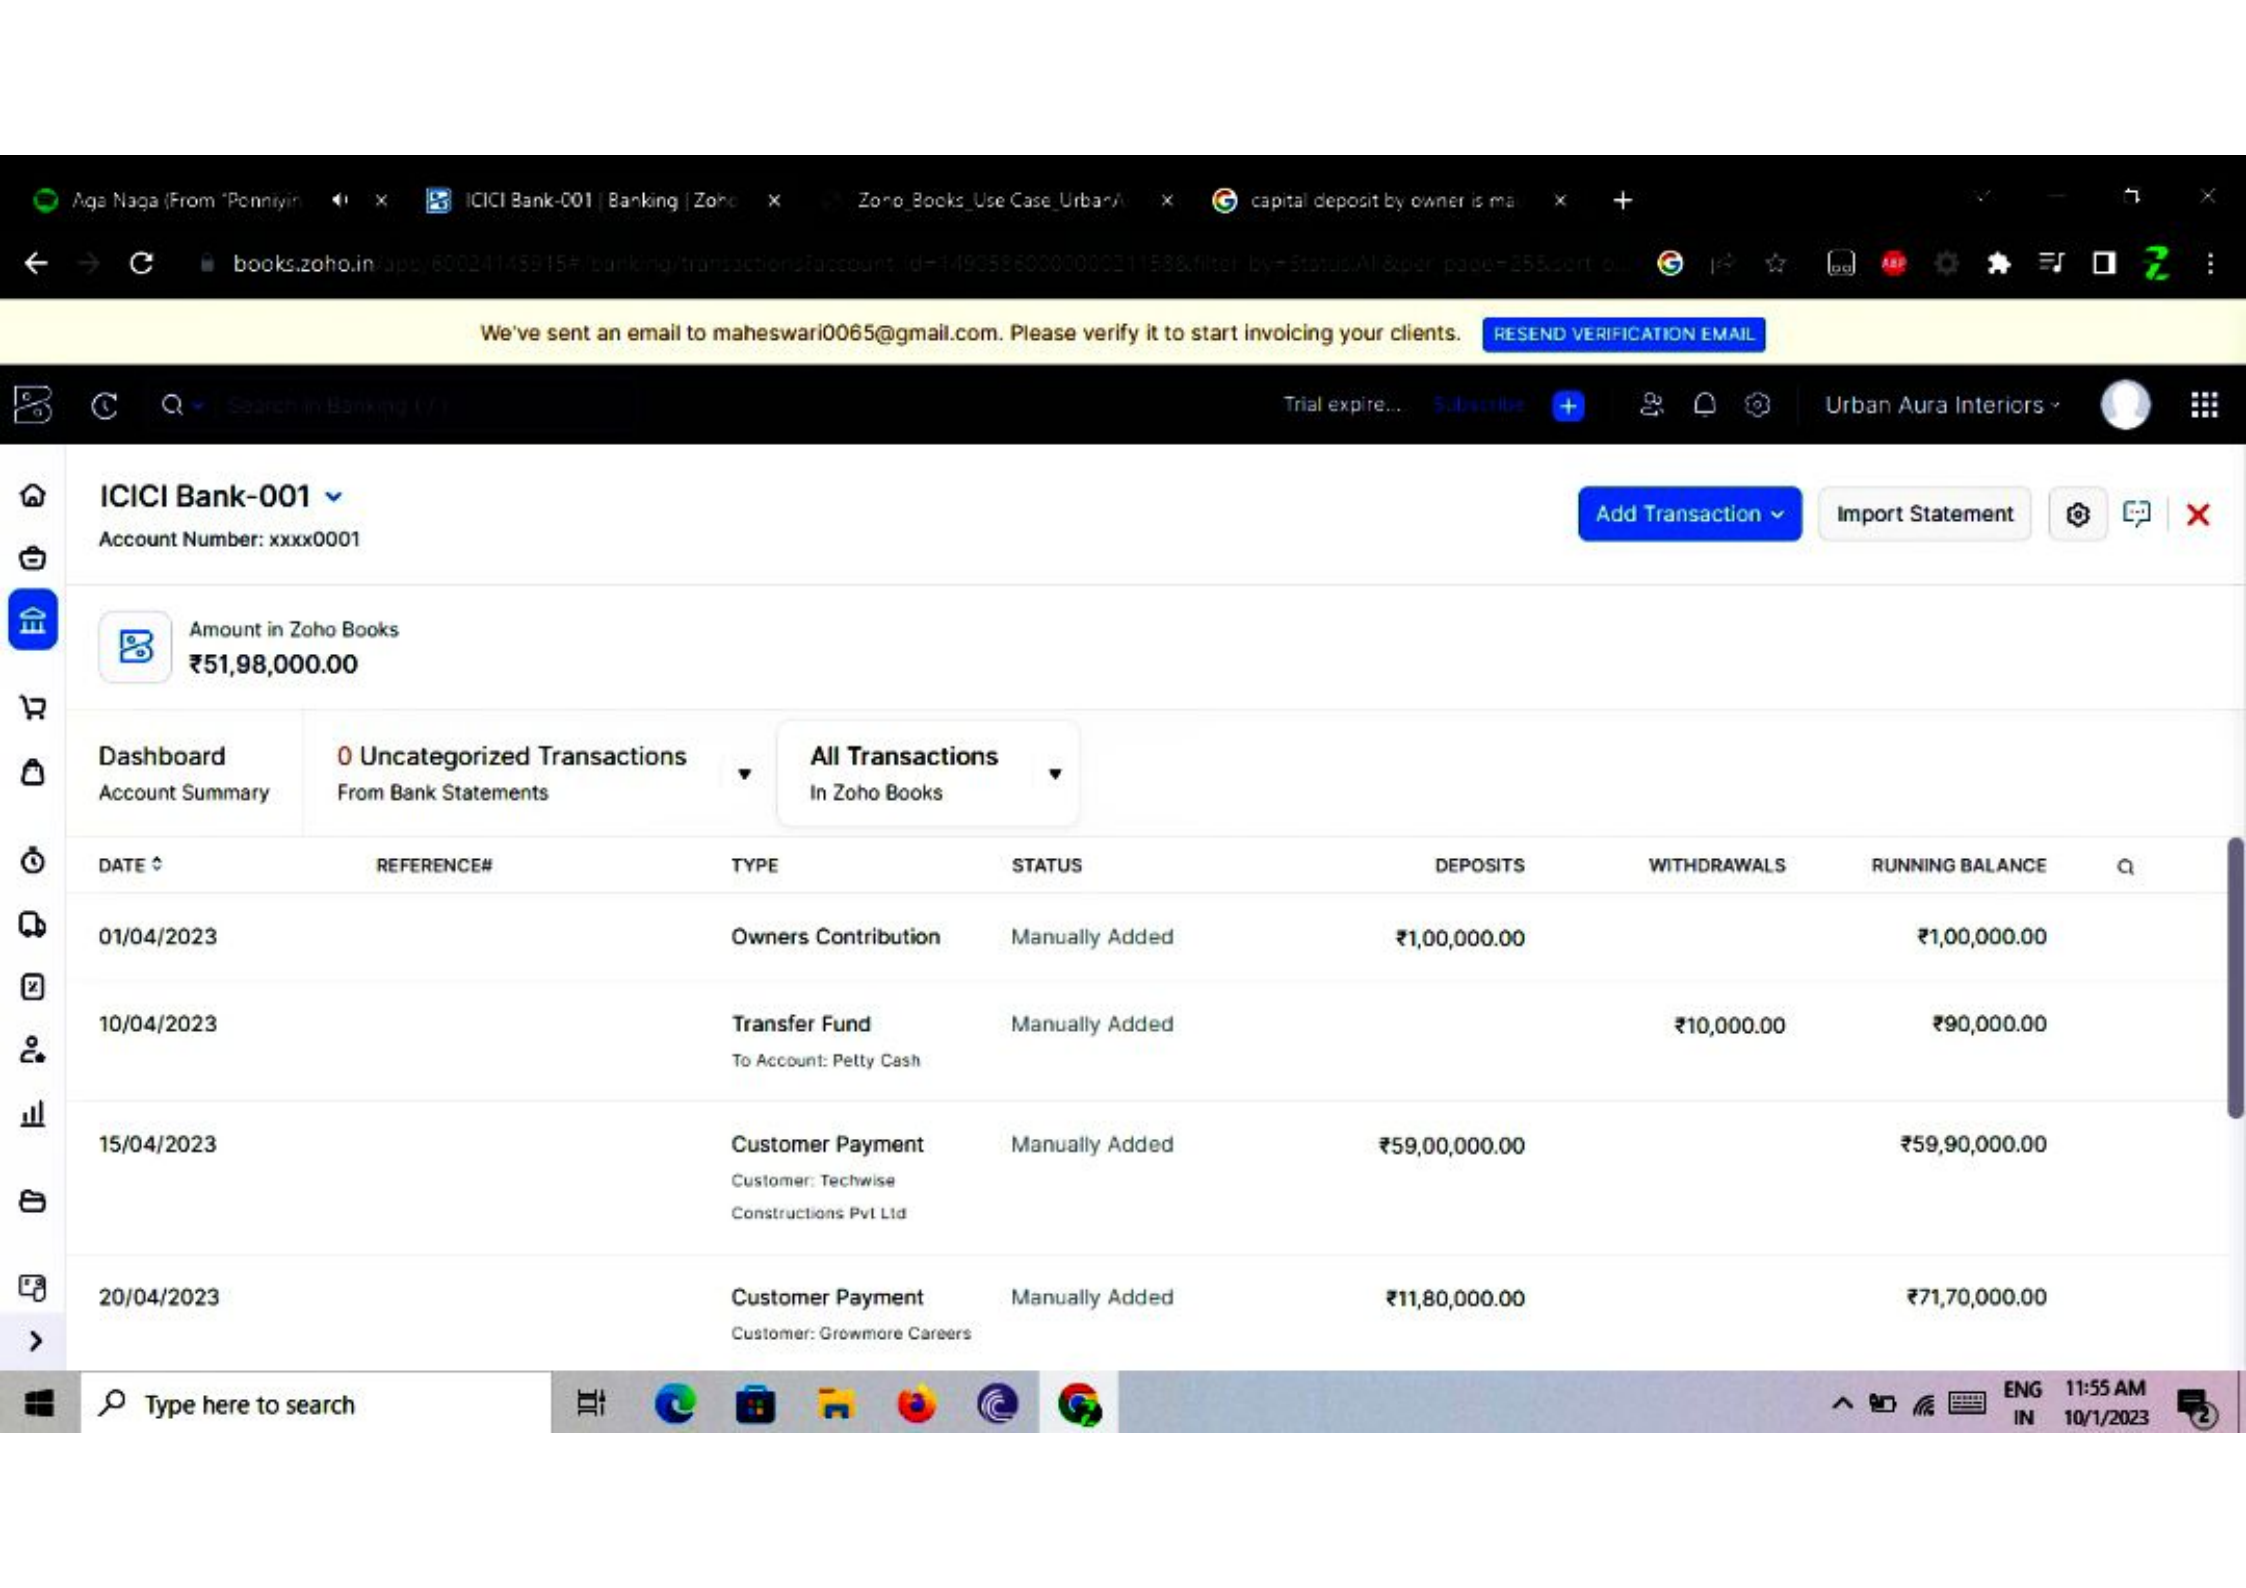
Aga Naga (From "Ponniyin ×
ICICI Bank-001 | Banking | Zoho ×
Zoho_Books_Use Case_Urban ×
capital deposit by owner is ma ×
+

books.zoho.in/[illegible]

We've sent an email to maheswari0065@gmail.com. Please verify it to start invoicing your clients. RESEND VERIFICATION EMAIL

Search in Banking ( / )
Trial expire... Subscribe
Urban Aura Interiors

ICICI Bank-001
Account Number: xxxx0001

Add Transaction
Import Statement

Amount in Zoho Books
₹51,98,000.00

Dashboard
Account Summary

0 Uncategorized Transactions
From Bank Statements

All Transactions
In Zoho Books

| DATE | REFERENCE# | TYPE | STATUS | DEPOSITS | WITHDRAWALS | RUNNING BALANCE |
|---|---|---|---|---|---|---|
| 01/04/2023 | | Owners Contribution | Manually Added | ₹1,00,000.00 | | ₹1,00,000.00 |
| 10/04/2023 | | Transfer Fund To Account: Petty Cash | Manually Added | | ₹10,000.00 | ₹90,000.00 |
| 15/04/2023 | | Customer Payment Customer: Techwise Constructions Pvt Ltd | Manually Added | ₹59,00,000.00 | | ₹59,90,000.00 |
| 20/04/2023 | | Customer Payment Customer: Growmore Careers | Manually Added | ₹11,80,000.00 | | ₹71,70,000.00 |

Type here to search
ENG IN 11:55 AM 10/1/2023